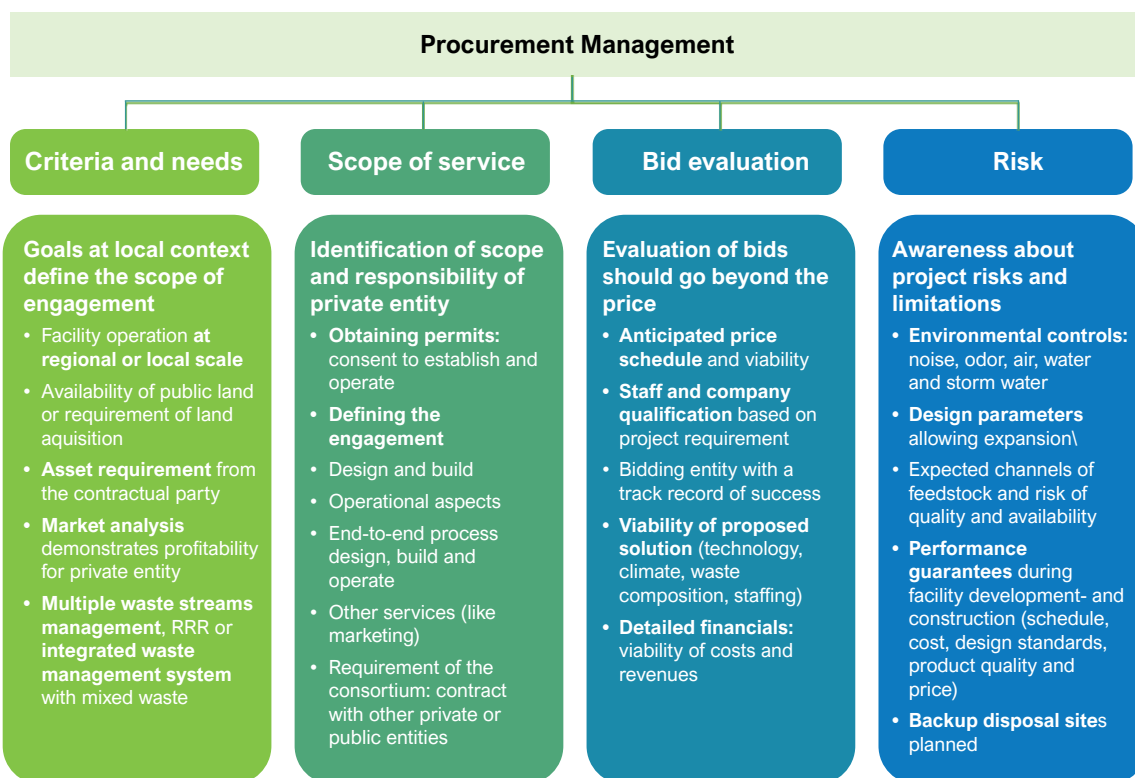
Procurement Management

Criteria and needs

Goals at local context define the scope of engagement

- Facility operation at regional or local scale
- Availability of public land or requirement of land aquisition
- Asset requirement from the contractual party
- Market analysis demonstrates profitability for private entity
- Multiple waste streams management, RRR or integrated waste management system with mixed waste

Scope of service

Identification of scope and responsibility of private entity

- Obtaining permits: consent to establish and operate
- Defining the engagement
- Design and build
- Operational aspects
- End-to-end process design, build and operate
- Other services (like marketing)
- Requirement of the consortium: contract with other private or public entities

Bid evaluation

Evaluation of bids should go beyond the price

- Anticipated price schedule and viability
- Staff and company qualification based on project requirement
- Bidding entity with a track record of success
- Viability of proposed solution (technology, climate, waste composition, staffing)
- Detailed financials: viability of costs and revenues

Risk

Awareness about project risks and limitations

- Environmental controls: noise, odor, air, water and storm water
- Design parameters allowing expansion\
- Expected channels of feedstock and risk of quality and availability
- Performance guarantees during facility development- and construction (schedule, cost, design standards, product quality and price)
- Backup disposal sites planned